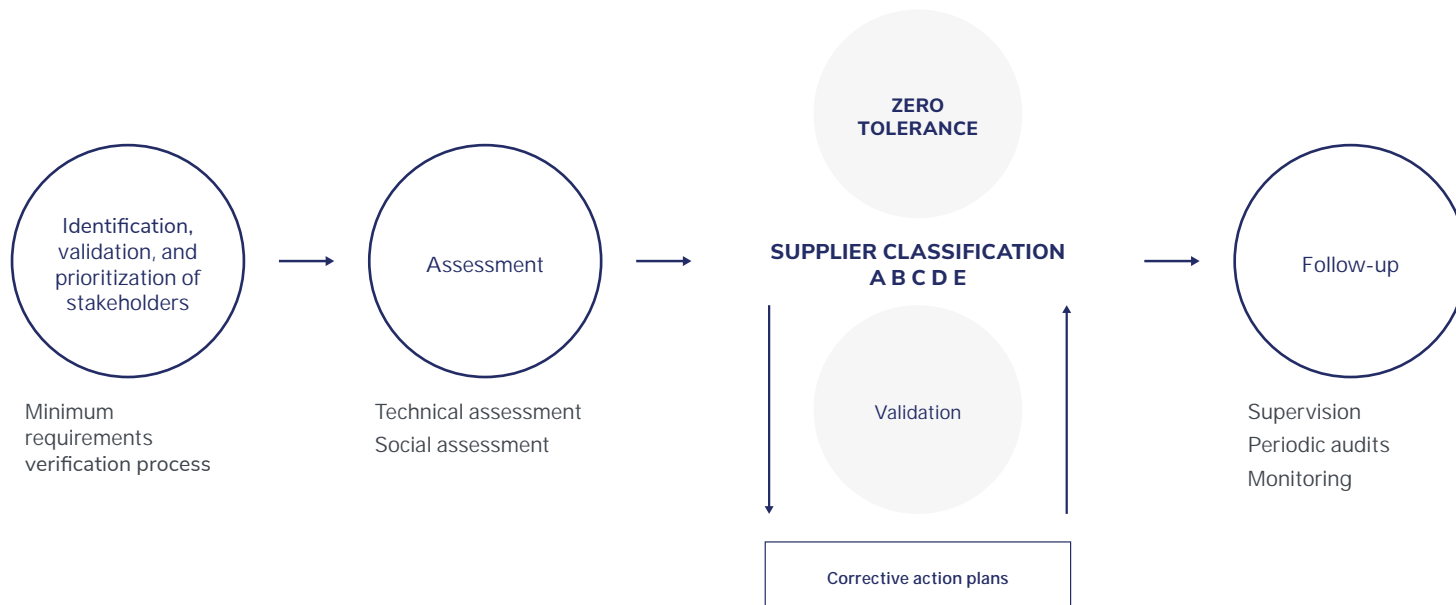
Identification, validation, and prioritization of stakeholders

Minimum requirements verification process

Assessment

Technical assessment
Social assessment

ZERO TOLERANCE

SUPPLIER CLASSIFICATION
A B C D E

Validation

Corrective action plans

Follow-up

Supervision
Periodic audits
Monitoring